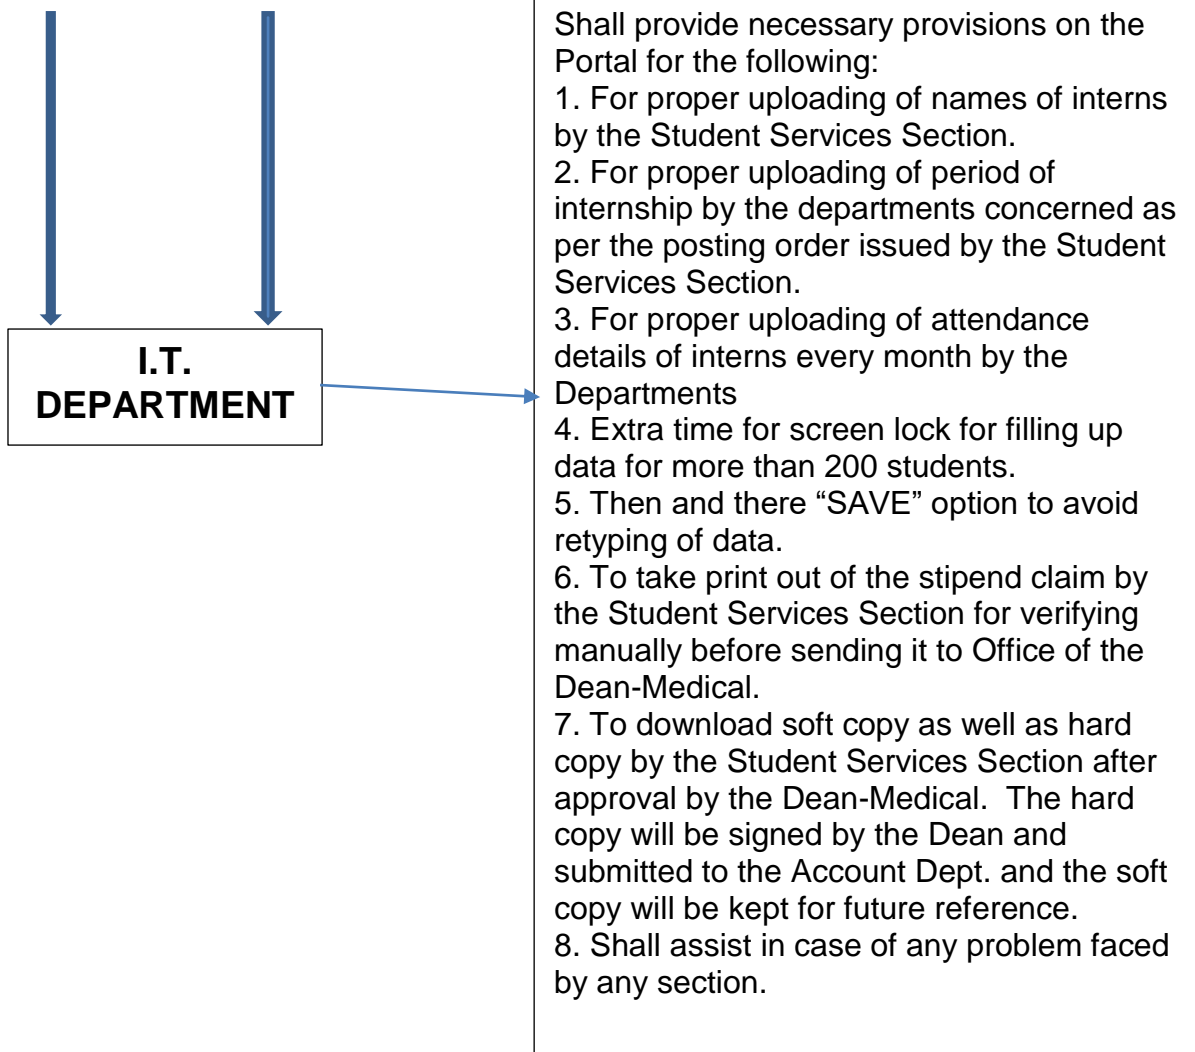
I.T. DEPARTMENT

Shall provide necessary provisions on the Portal for the following:
1. For proper uploading of names of interns by the Student Services Section.
2. For proper uploading of period of internship by the departments concerned as per the posting order issued by the Student Services Section.
3. For proper uploading of attendance details of interns every month by the Departments
4. Extra time for screen lock for filling up data for more than 200 students.
5. Then and there “SAVE” option to avoid retyping of data.
6. To take print out of the stipend claim by the Student Services Section for verifying manually before sending it to Office of the Dean-Medical.
7. To download soft copy as well as hard copy by the Student Services Section after approval by the Dean-Medical. The hard copy will be signed by the Dean and submitted to the Account Dept. and the soft copy will be kept for future reference.
8. Shall assist in case of any problem faced by any section.